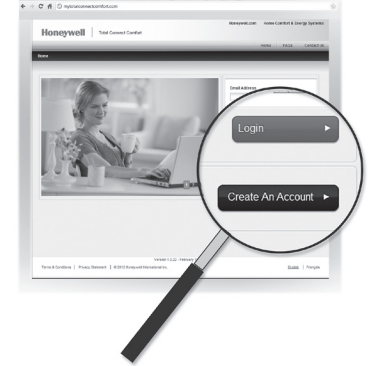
mytotalconnectcomfort.com

Honeywell.com Honeywell | Total Connect Comfort

Home FAQs Contact Us

Home

Email Address

Login

Create An Account

Version 1.0.2 - February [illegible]

Terms & Conditions | Privacy Statement | © 2012 Honeywell International Inc.

English | Français